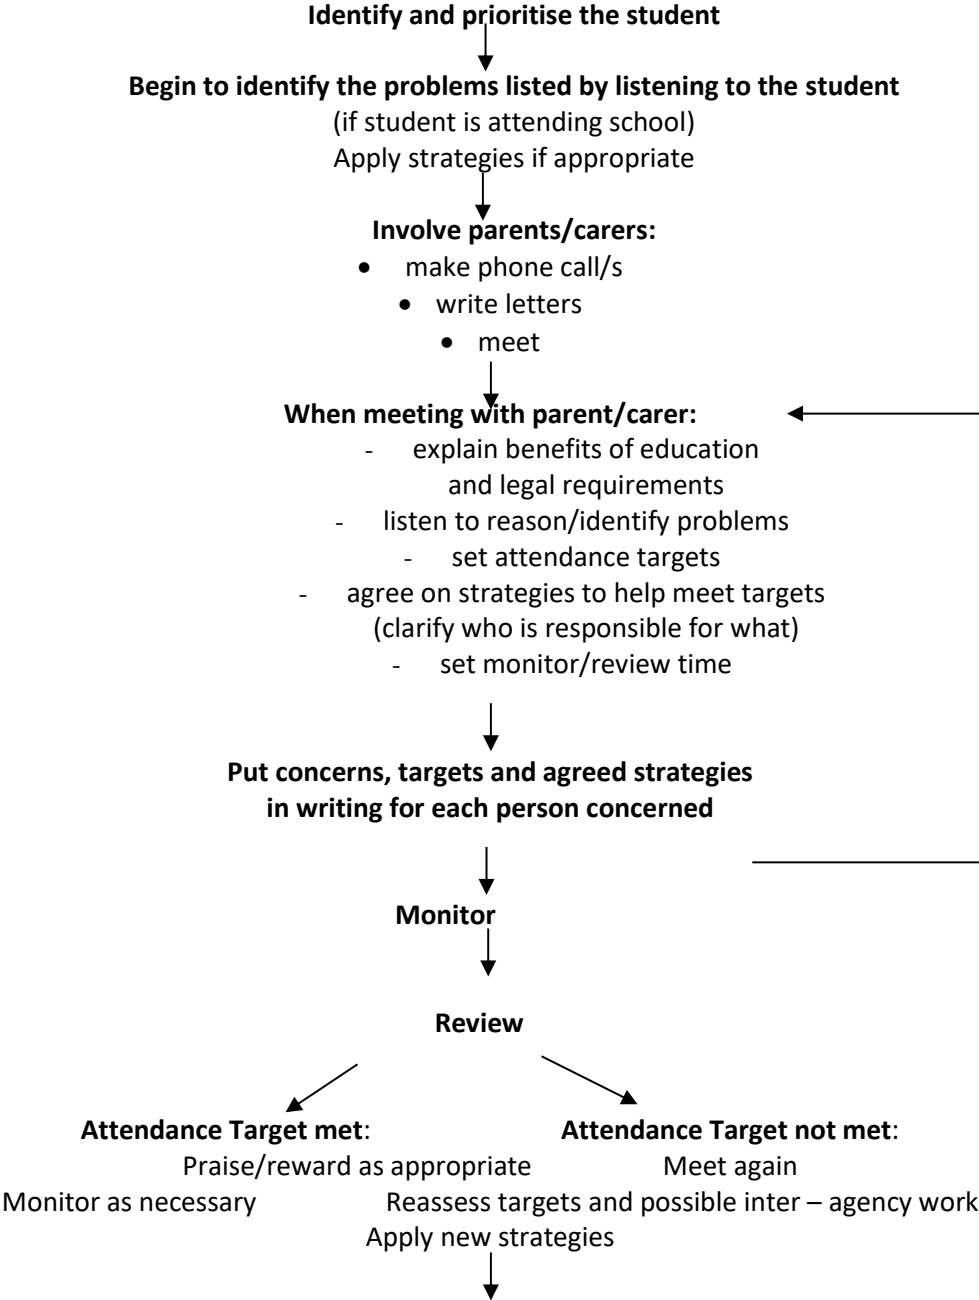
**Identify and prioritise the student**

**Begin to identify the problems listed by listening to the student**
(if student is attending school)
Apply strategies if appropriate

**Involve parents/carers:**
- make phone call/s
- write letters
- meet

**When meeting with parent/carer:**
- explain benefits of education and legal requirements
- listen to reason/identify problems
- set attendance targets
- agree on strategies to help meet targets (clarify who is responsible for what)
- set monitor/review time

**Put concerns, targets and agreed strategies in writing for each person concerned**

**Monitor**

**Review**

**Attendance Target met**:
Praise/reward as appropriate
Monitor as necessary

**Attendance Target not met**:
Meet again
Reassess targets and possible inter – agency work
Apply new strategies